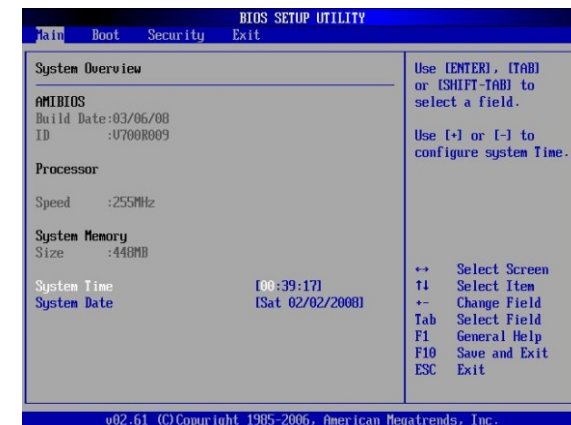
BIOS SETUP UTILITY

Main Boot Security Exit

System Overview

AMIBIOS
Build Date:03/06/08
ID :V700R009

Processor

Speed :255MHz

System Memory
Size :448MB

System Time [00:39:17]
System Date [Sat 02/02/2008]

Use [ENTER], [TAB] or [SHIFT-TAB] to select a field.

Use [+] or [-] to configure system Time.

↔ Select Screen
↑↓ Select Item
+- Change Field
Tab Select Field
F1 General Help
F10 Save and Exit
ESC Exit

v02.61 (C)Copyright 1985-2006, American Megatrends, Inc.